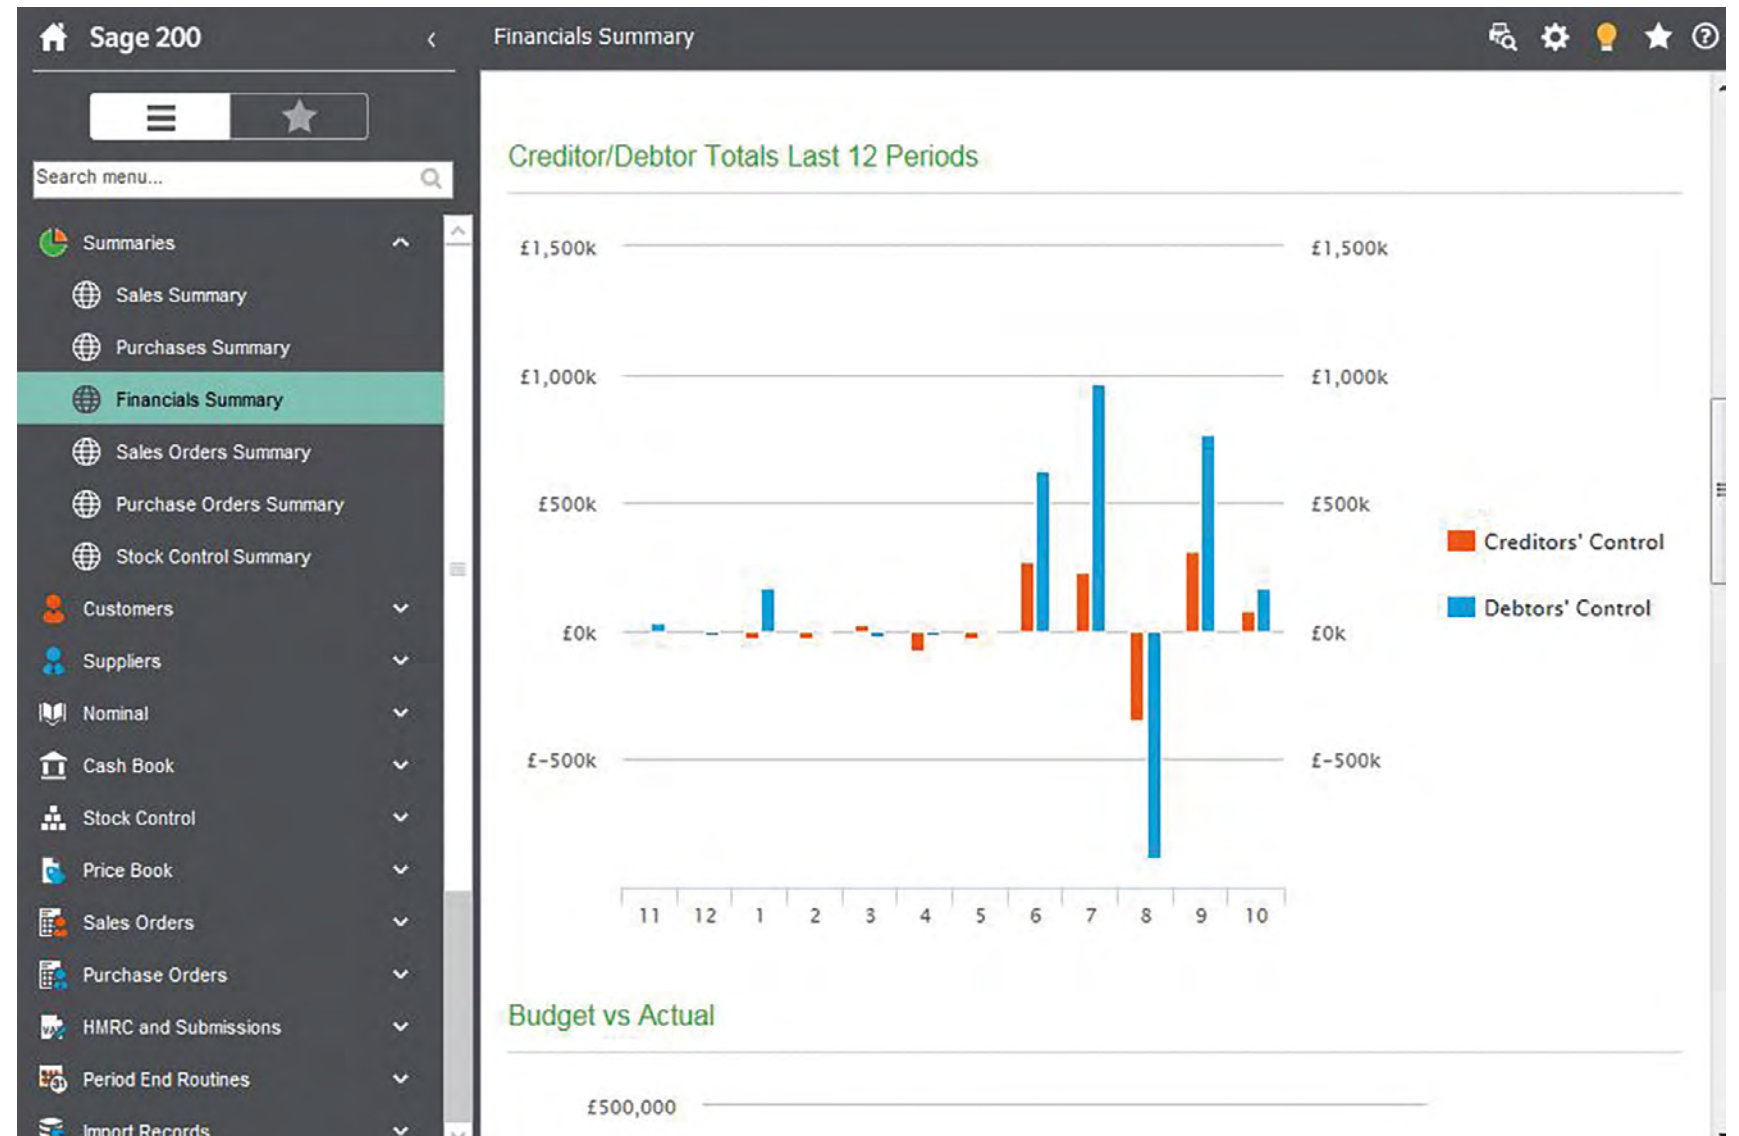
Sage 200

Search menu...

Summaries
Sales Summary
Purchases Summary
Financials Summary
Sales Orders Summary
Purchase Orders Summary
Stock Control Summary
Customers
Suppliers
Nominal
Cash Book
Stock Control
Price Book
Sales Orders
Purchase Orders
HMRC and Submissions
Period End Routines
Import Records

Financials Summary

Creditor/Debtor Totals Last 12 Periods

£1,500k
£1,000k
£500k
£0k
£-500k

£1,500k
£1,000k
£500k
£0k
£-500k

11 12 1 2 3 4 5 6 7 8 9 10

Creditors' Control
Debtors' Control

Budget vs Actual

£500,000